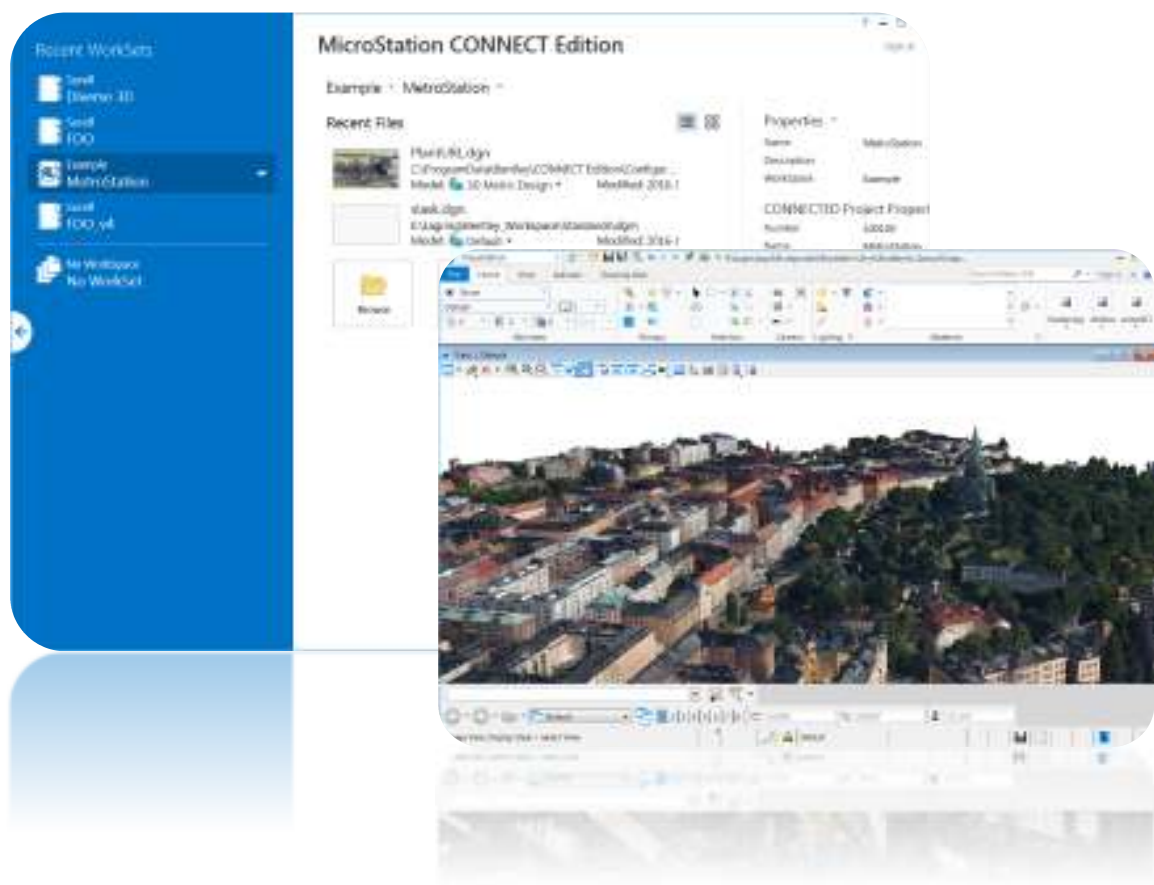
Recent WorkSets

Swell
Dikemo 3D

Swell
FOO

Example
MetroStation

Swell
FOO_v4

No WorkSpace
No WorkSet

MicroStation CONNECT Edition

Sign in

Example · MetroStation ·

Recent Files

PlantUtil.dgn
C:\ProgramData\Bentley\CONNECT Edition\Configur...
Model: 3D Metro Design · Modified: 2016 /

stask.dgn
E:\Users\Bentley_Workspace\Standard\.dgn
Model: Default · Modified: 2016 /

Browse

Properties ·
Name MetroStation
Description
WorkSpace Example

CONNECTED Project Propert
Number
Name MetroStation

Home
View 1, Default